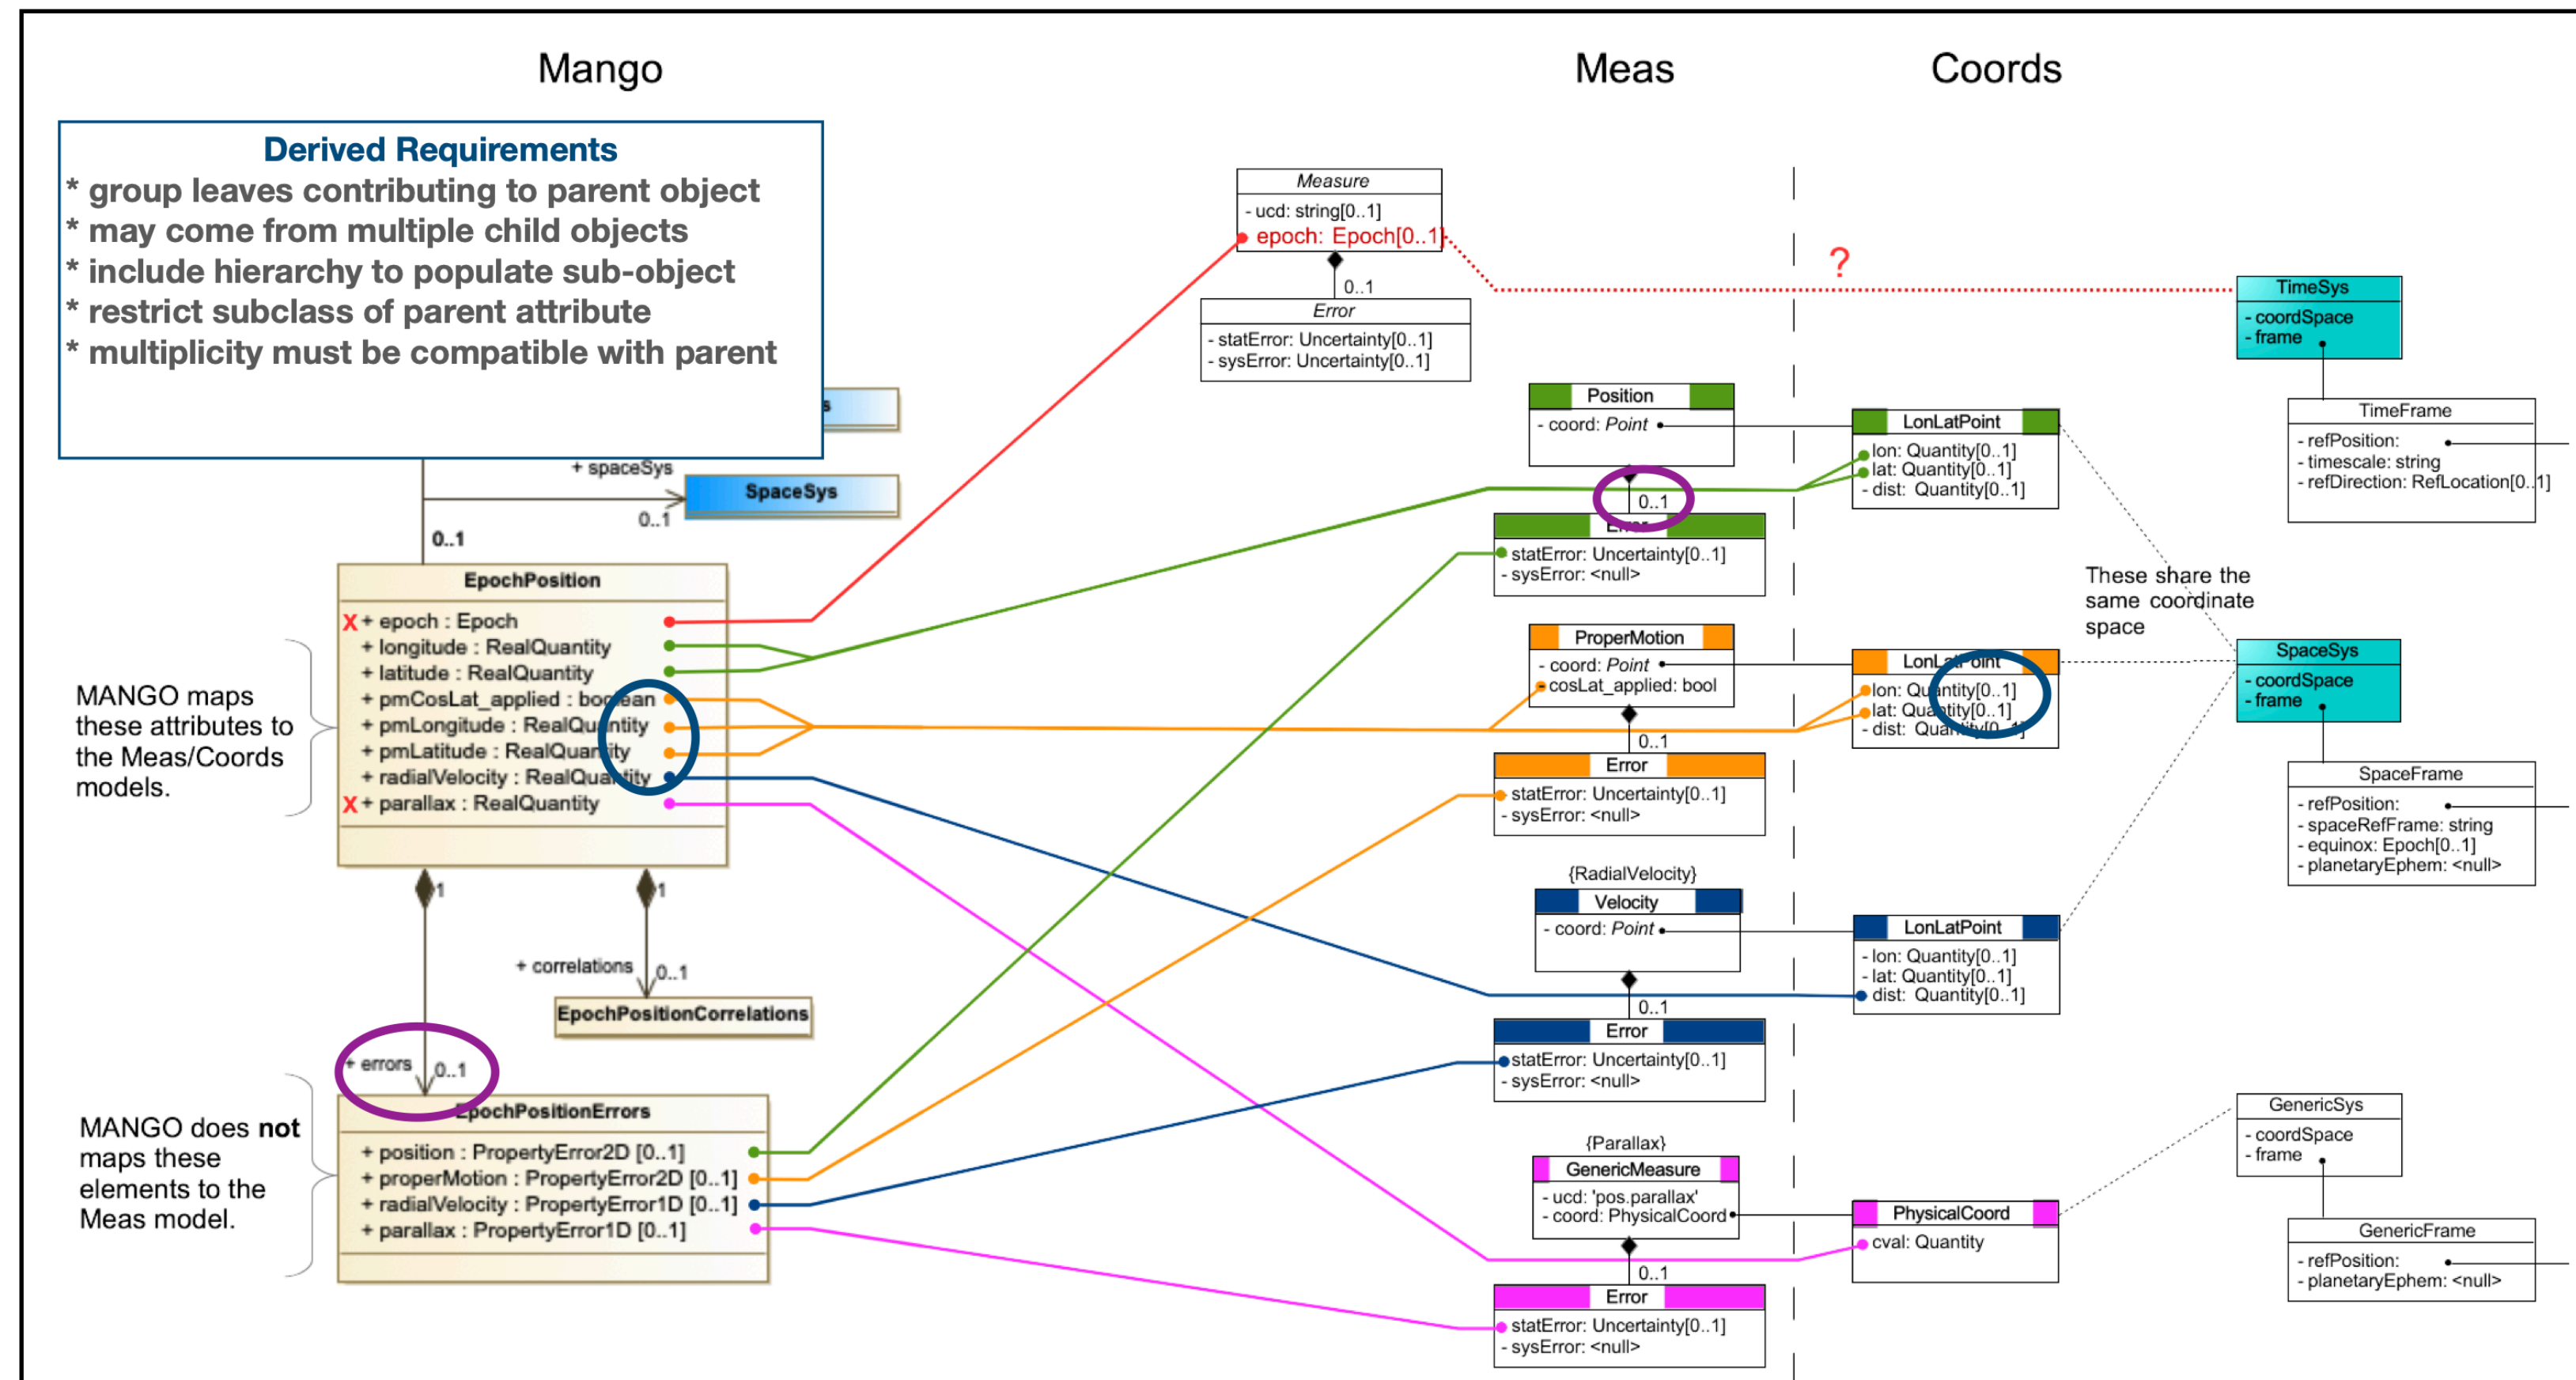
Mango

Meas

Coords

Derived Requirements
* group leaves contributing to parent object
* may come from multiple child objects
* include hierarchy to populate sub-object
* restrict subclass of parent attribute
* multiplicity must be compatible with parent

Measure
- ucd: string[0..1]
epoch: Epoch[0..1]

0..1

Error
- statError: Uncertainty[0..1]
- sysError: Uncertainty[0..1]

?

TimeSys
- coordSpace
- frame

TimeFrame
- refPosition:
- timescale: string
- refDirection: RefLocation[0..1]

Position
- coord: Point

LonLatPoint
lon: Quantity[0..1]
lat: Quantity[0..1]
- dist: Quantity[0..1]

+ spaceSys

SpaceSys

0..1

0..1

0..1

Error
statError: Uncertainty[0..1]
- sysError: <null>

EpochPosition
+ epoch : Epoch
+ longitude : RealQuantity
+ latitude : RealQuantity
+ pmCosLat_applied : boolean
+ pmLongitude : RealQuantity
+ pmLatitude : RealQuantity
+ radialVelocity : RealQuantity
+ parallax : RealQuantity

These share the same coordinate space

ProperMotion
- coord: Point
cosLat_applied: bool

LonLatPoint
lon: Quantity[0..1]
lat: Quantity[0..1]
- dist: Quantity[0..1]

SpaceSys
- coordSpace
- frame

MANGO maps these attributes to the Meas/Coords models.

0..1

Error
statError: Uncertainty[0..1]
- sysError: <null>

SpaceFrame
- refPosition:
- spaceRefFrame: string
- equinox: Epoch[0..1]
- planetaryEphem: <null>

{RadialVelocity}
Velocity
- coord: Point

LonLatPoint
- lon: Quantity[0..1]
- lat: Quantity[0..1]
dist: Quantity[0..1]

1

1

+ correlations

0..1

EpochPositionCorrelations

0..1

Error
statError: Uncertainty[0..1]
- sysError: <null>

+ errors

0..1

EpochPositionErrors
+ position : PropertyError2D [0..1]
+ properMotion : PropertyError2D [0..1]
+ radialVelocity : PropertyError1D [0..1]
+ parallax : PropertyError1D [0..1]

MANGO does **not** maps these elements to the Meas model.

{Parallax}
GenericMeasure
- ucd: 'pos.parallax'
- coord: PhysicalCoord

0..1

Error
statError: Uncertainty[0..1]
- sysError: <null>

PhysicalCoord
cval: Quantity

GenericSys
- coordSpace
- frame

GenericFrame
- refPosition:
- planetaryEphem: <null>